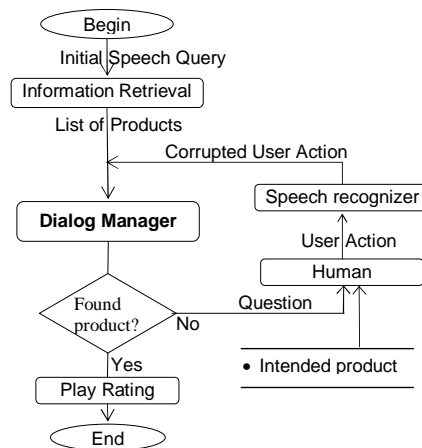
Begin

Initial Speech Query

Information Retrieval

List of Products

Corrupted User Action

Speech recognizer

Dialog Manager

User Action

Human

Found product?

Question

No

Yes

• Intended product

Play Rating

End